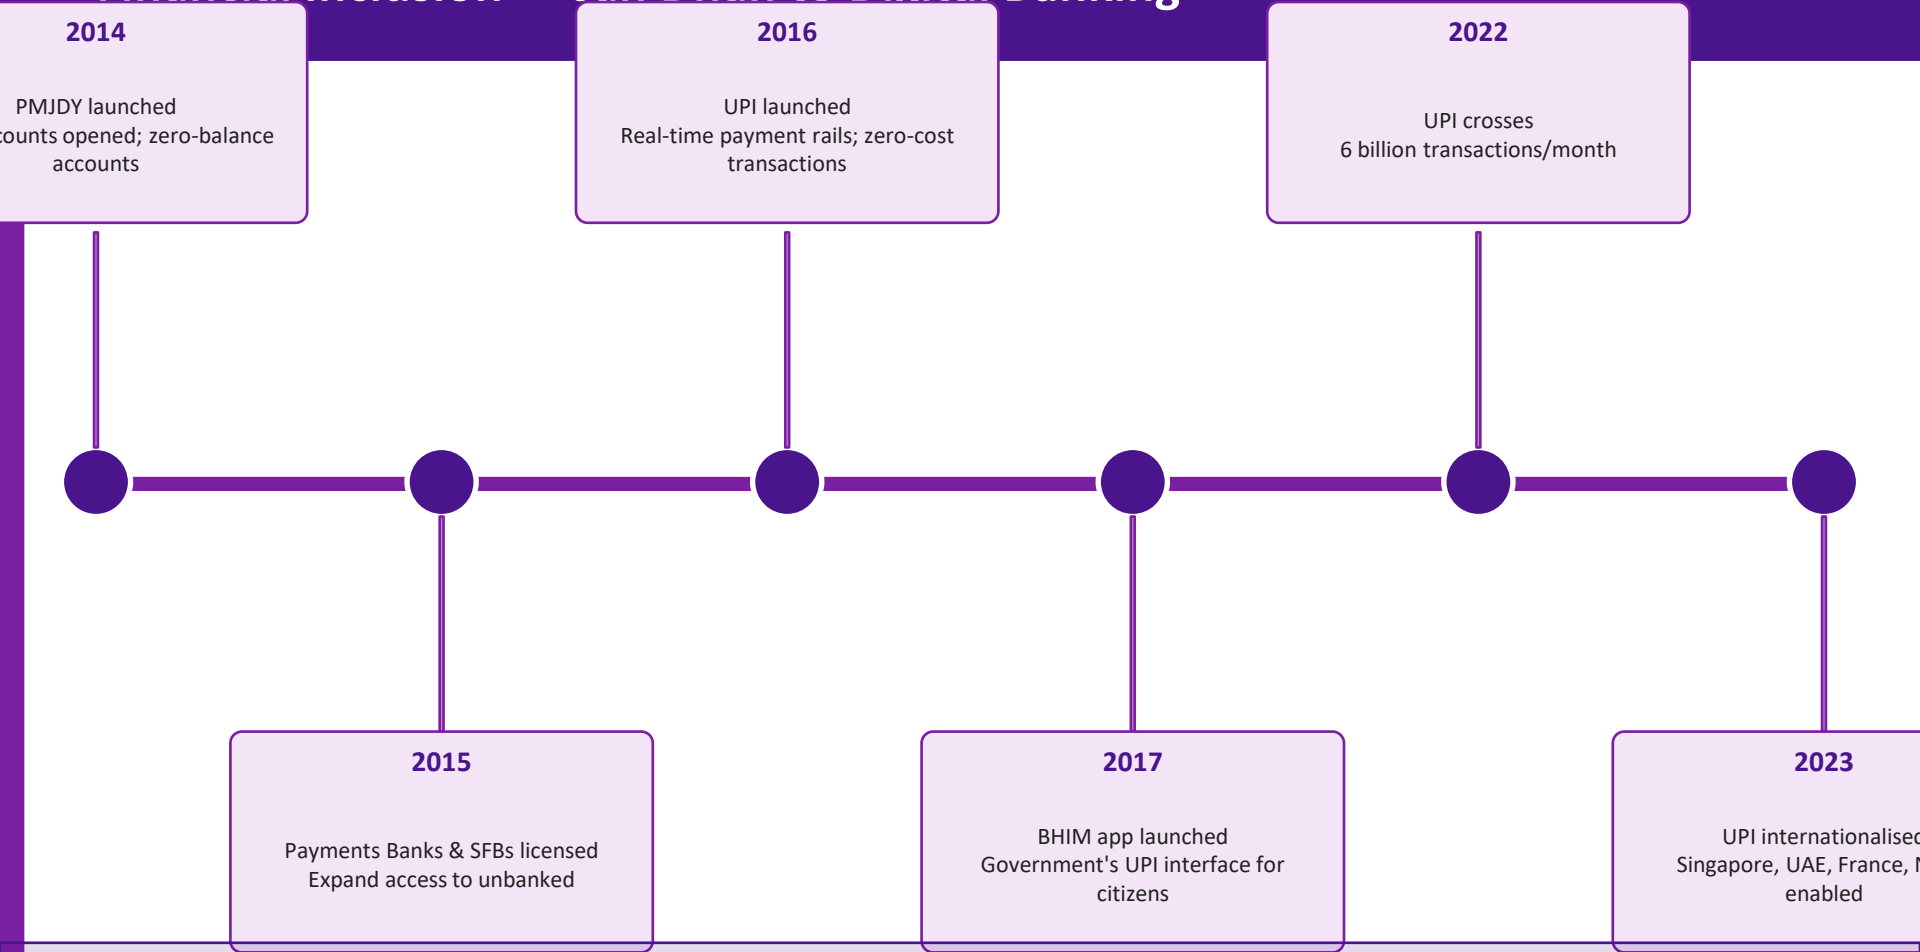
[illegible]

2014

PMJDY launched
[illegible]counts opened; zero-balance accounts

2016

UPI launched
Real-time payment rails; zero-cost transactions

2022

UPI crosses
6 billion transactions/month

2015

Payments Banks & SFBs licensed
Expand access to unbanked

2017

BHIM app launched
Government's UPI interface for citizens

2023

UPI internationalise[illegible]
Singapore, UAE, France, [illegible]
enabled